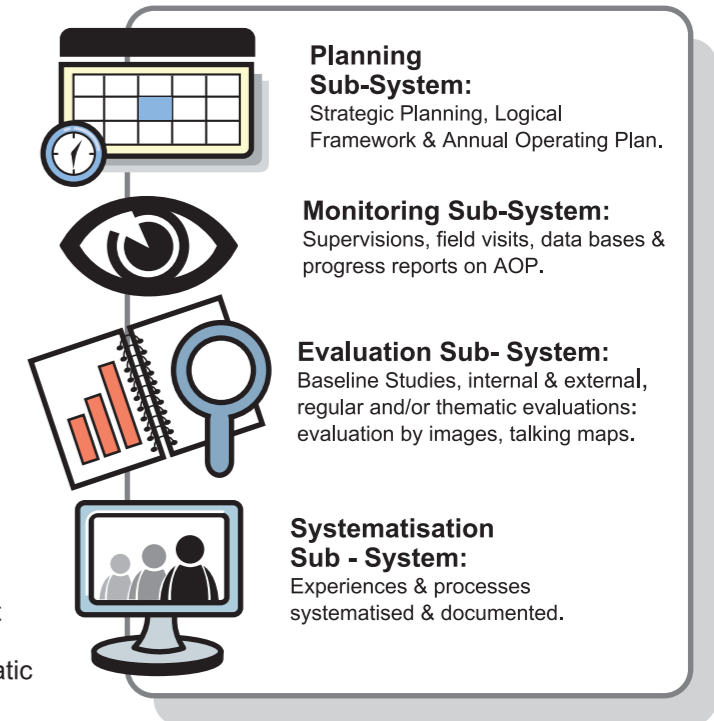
Planning Sub-System:
Strategic Planning, Logical Framework & Annual Operating Plan.

Monitoring Sub-System:
Supervisions, field visits, data bases & progress reports on AOP.

Evaluation Sub- System:
Baseline Studies, internal & external, regular and/or thematic evaluations: evaluation by images, talking maps.

Systematisation Sub - System:
Experiences & processes systematised & documented.

t

atic